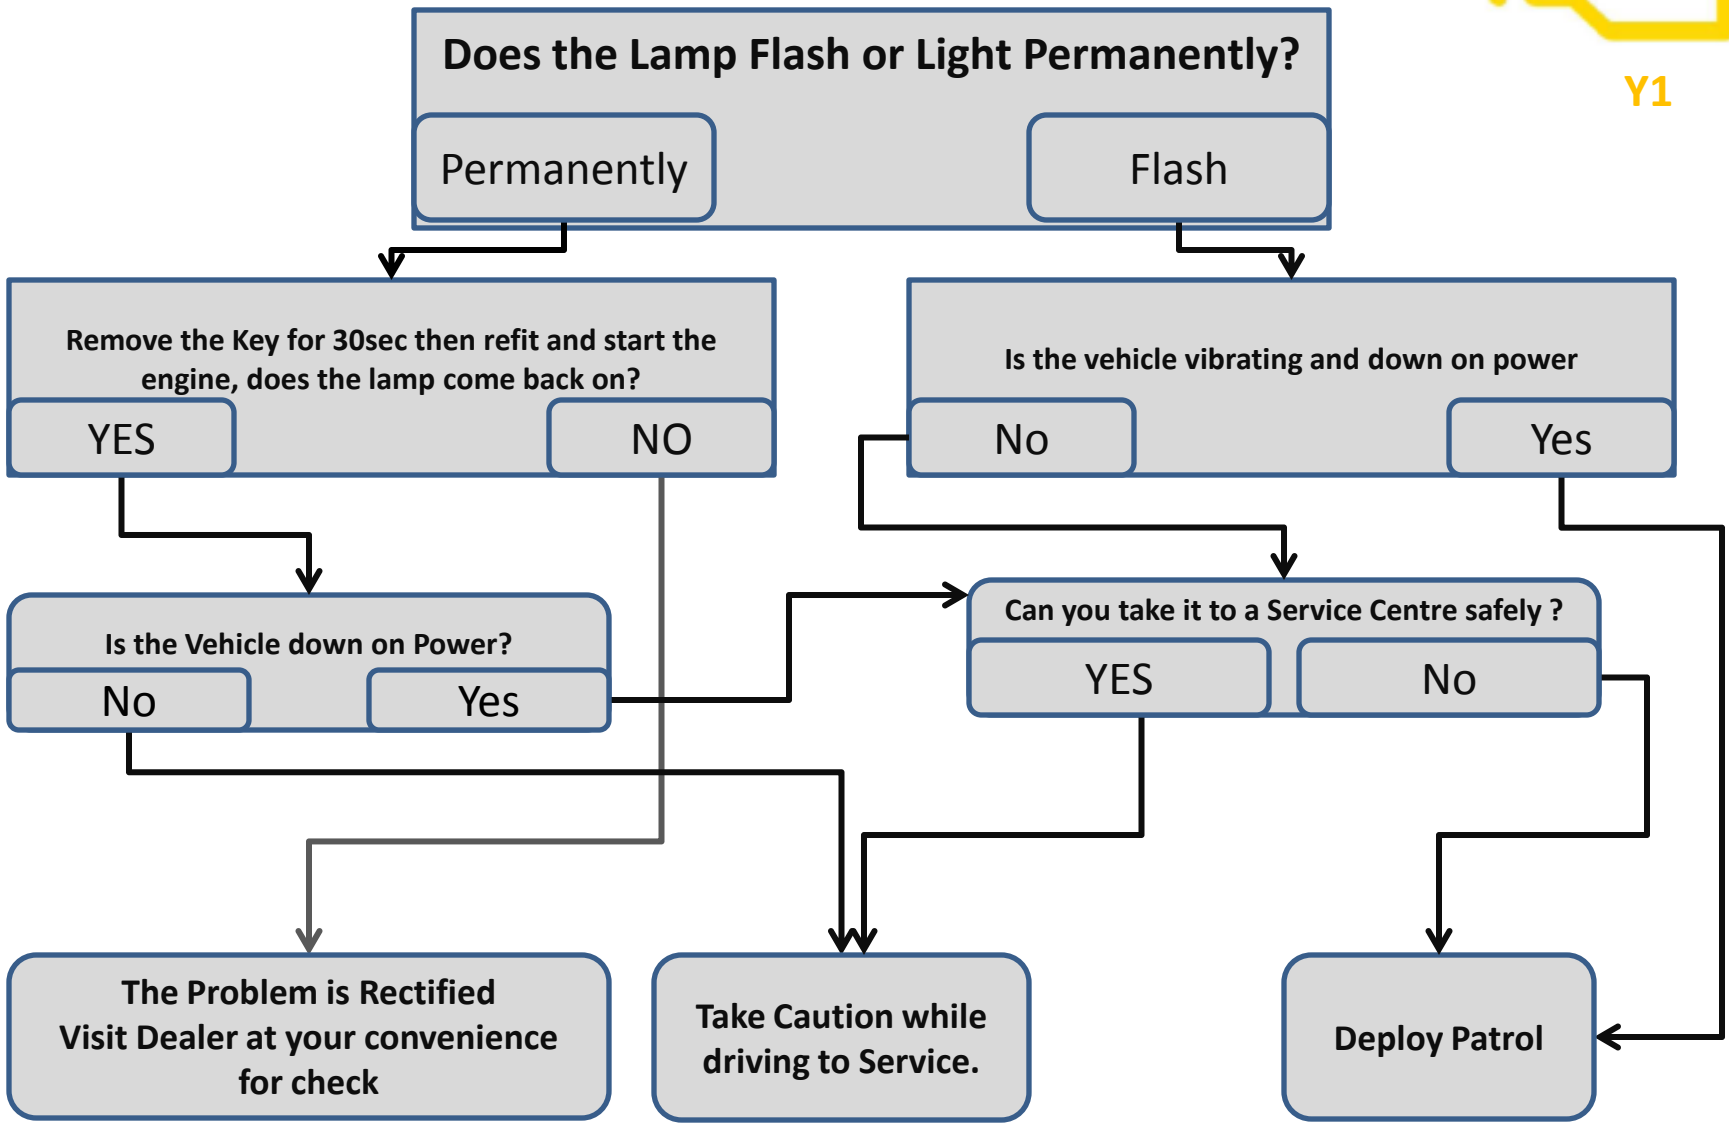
Y1

Does the Lamp Flash or Light Permanently?

Permanently

Flash

Remove the Key for 30sec then refit and start the engine, does the lamp come back on?

YES

NO

Is the vehicle vibrating and down on power

No

Yes

Is the Vehicle down on Power?

No

Yes

Can you take it to a Service Centre safely ?

YES

No

The Problem is Rectified
Visit Dealer at your convenience for check

Take Caution while driving to Service.

Deploy Patrol